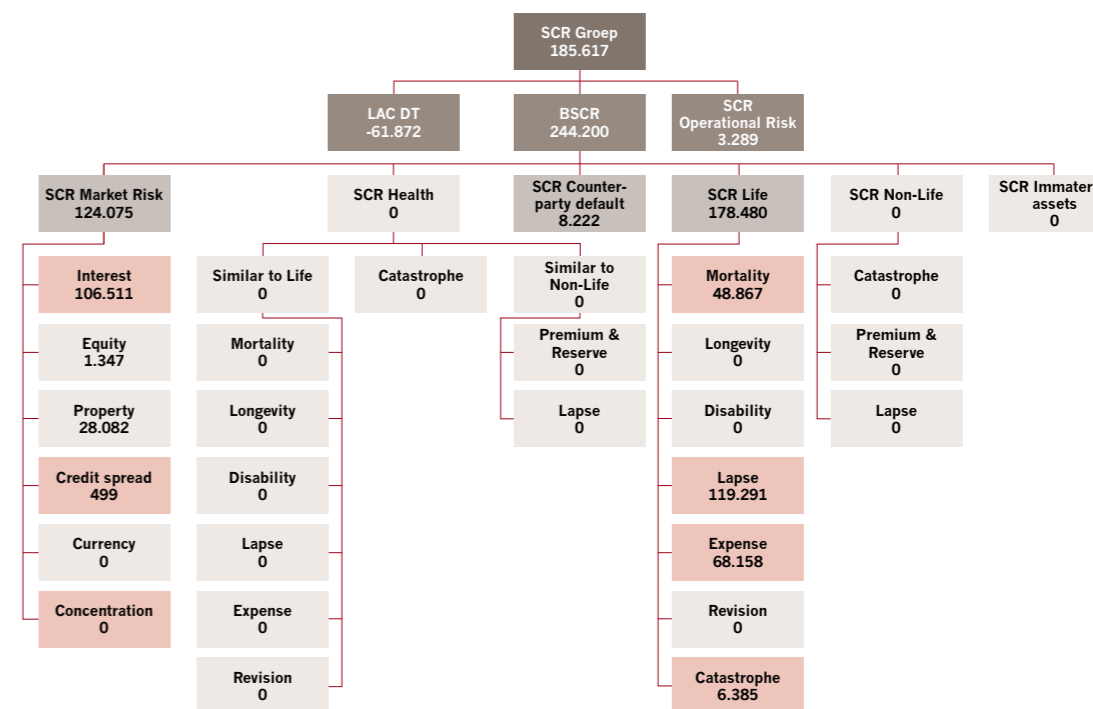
SCR Groep
185.617

LAC DT
-61.872

BSCR
244.200

SCR
Operational Risk
3.289

SCR Market Risk
124.075

Interest
106.511

Equity
1.347

Property
28.082

Credit spread
499

Currency
0

Concentration
0

SCR Health
0

Similar to Life
0

Mortality
0

Longevity
0

Disability
0

Lapse
0

Expense
0

Revision
0

Catastrophe
0

Similar to Non-Life
0

Premium & Reserve
0

Lapse
0

SCR Counterparty default
8.222

SCR Life
178.480

Mortality
48.867

Longevity
0

Disability
0

Lapse
119.291

Expense
68.158

Revision
0

Catastrophe
6.385

SCR Non-Life
0

Catastrophe
0

Premium & Reserve
0

Lapse
0

SCR Immater assets
0